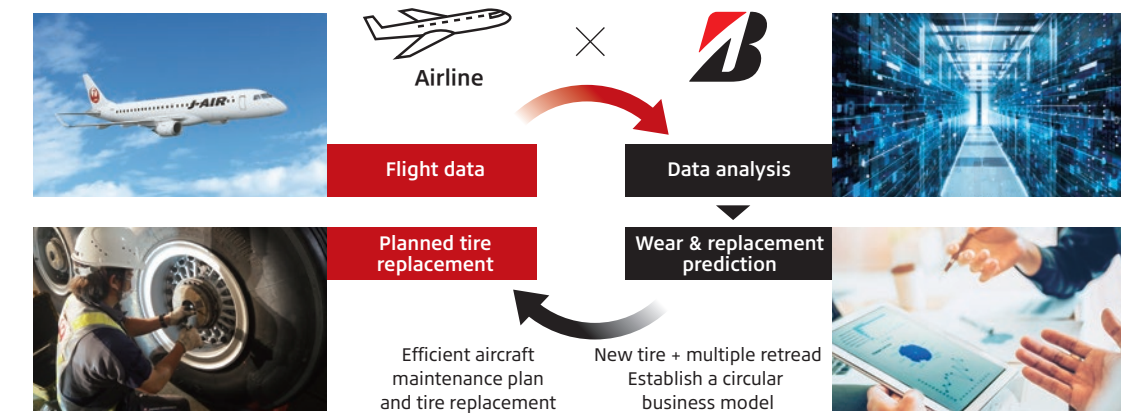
J-AIR

Airline

Flight data

Data analysis

Wear & replacement prediction

Planned tire replacement

Efficient aircraft maintenance plan and tire replacement

New tire + multiple retread Establish a circular business model